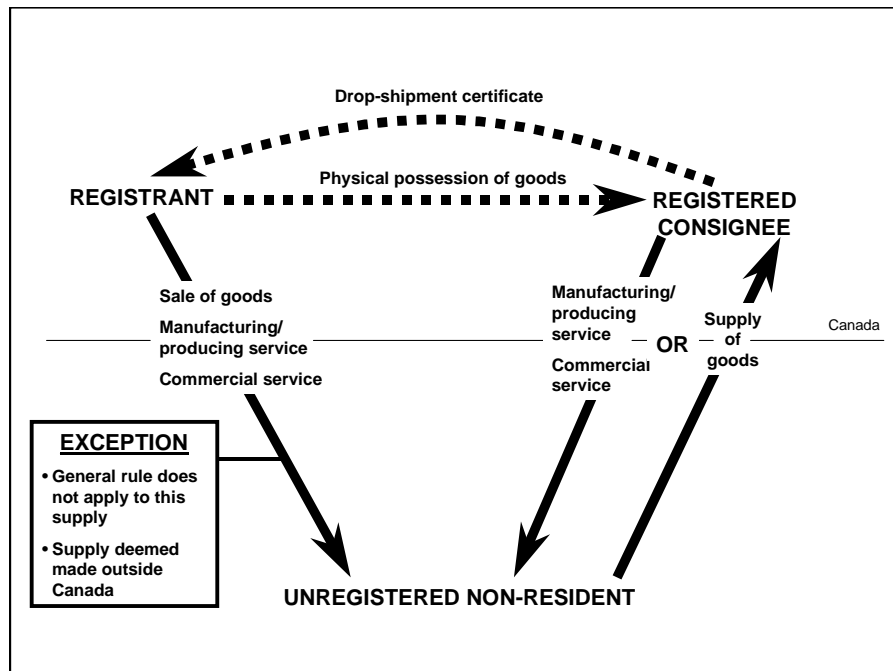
Drop-shipment certificate

REGISTRANT

Physical possession of goods

REGISTERED CONSIGNEE

Sale of goods

Manufacturing/ producing service

Commercial service

Manufacturing/ producing service

Commercial service

OR

Supply of goods

Canada

EXCEPTION

• General rule does not apply to this supply

• Supply deemed made outside Canada

UNREGISTERED NON-RESIDENT